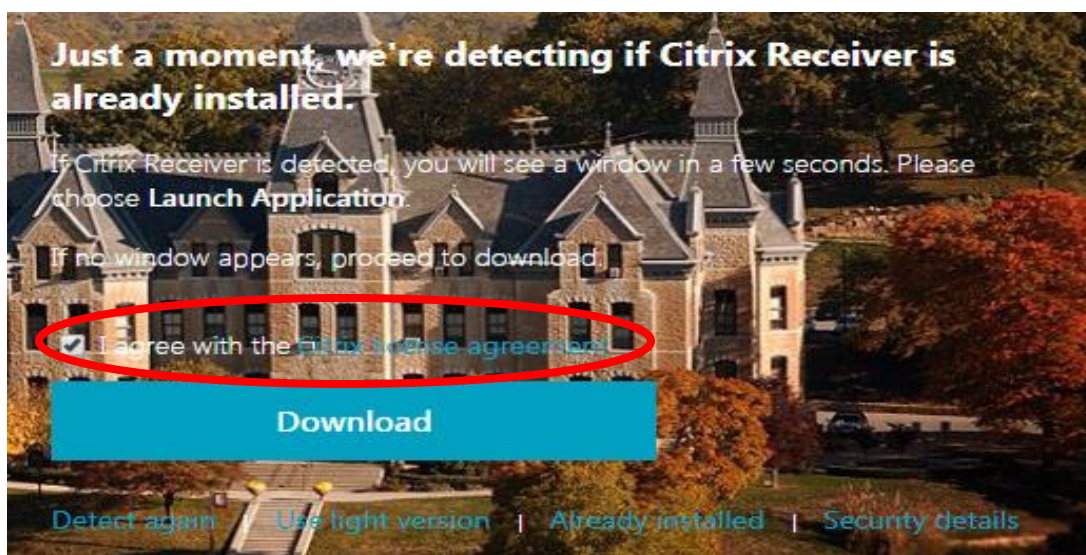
Just a moment, we're detecting if Citrix Receiver is already installed.

If Citrix Receiver is detected, you will see a window in a few seconds. Please choose **Launch Application**.

If no window appears, proceed to download.

I agree with the Citrix license agreement

Download

Detect again | Use light version | Already installed | Security details